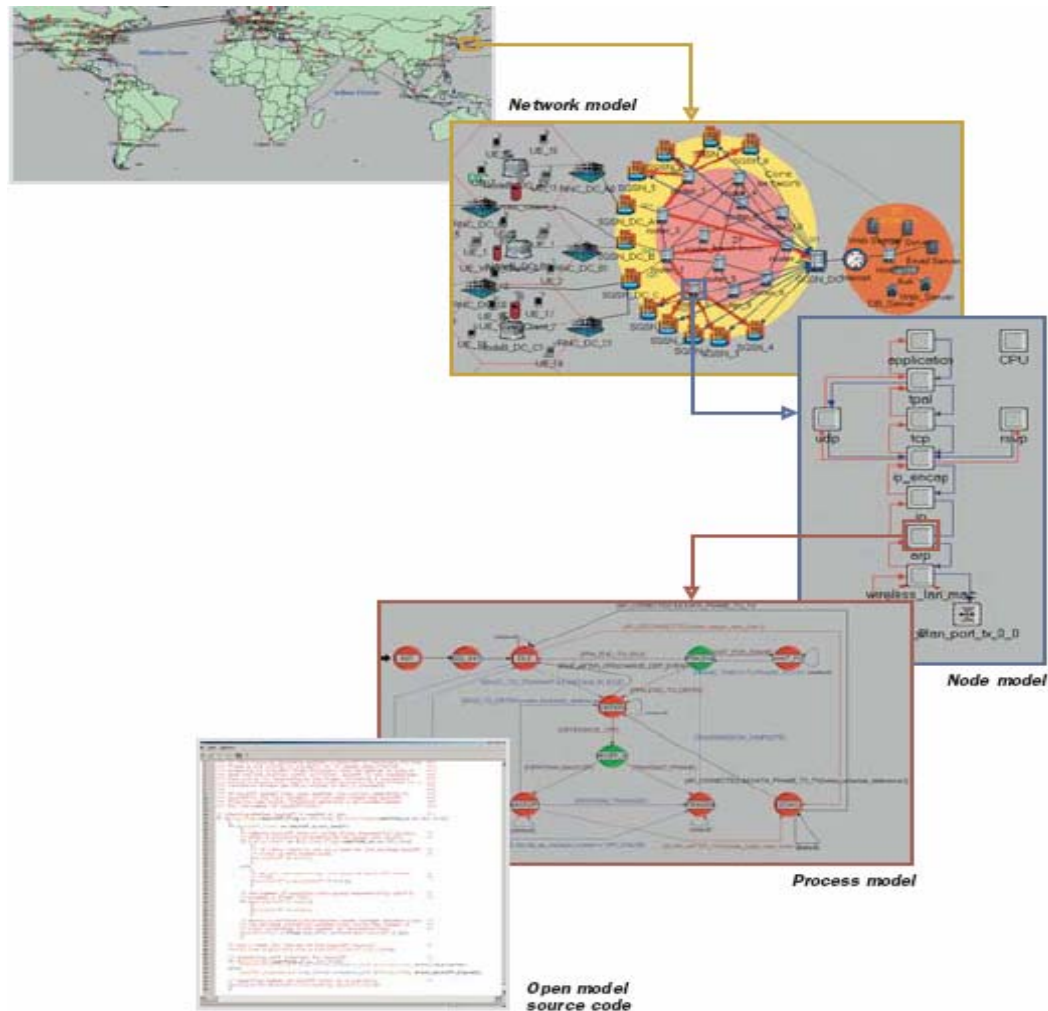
Network model

UE_15
SGSN_1
SGSN_DC_A
SGSN_DC_B
SGSN_DC_C
RNC_DC_A
RNC_DC_B
RNC_DC_C
UE_1
UE_17
UE_18
SGSN_3
SGSN_4
SGSN_DC
Core Network
Email Server
DB Server

application
CPU
tpal
udp
tcp
rsvp
ip_encap
ip
arp
wireless_lan_mac
wlan_port_tx_0_0

Node model

Process model

Open model source code